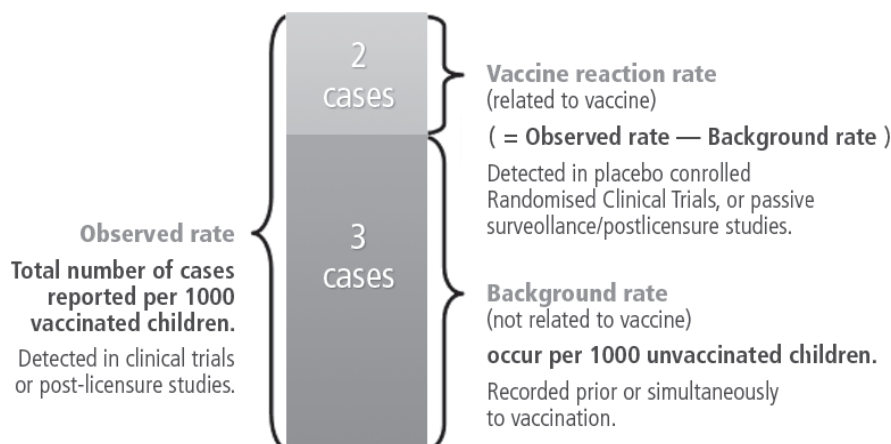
2
cases

3
cases

Observed rate

Total number of cases reported per 1000 vaccinated children.

Detected in clinical trials or post-licensure studies.

Vaccine reaction rate
(related to vaccine)

( = Observed rate — Background rate )

Detected in placebo conrolled Randomised Clinical Trials, or passive surveollance/postlicensure studies.

Background rate
(not related to vaccine)

occur per 1000 unvaccinated children.

Recorded prior or simultaneously to vaccination.